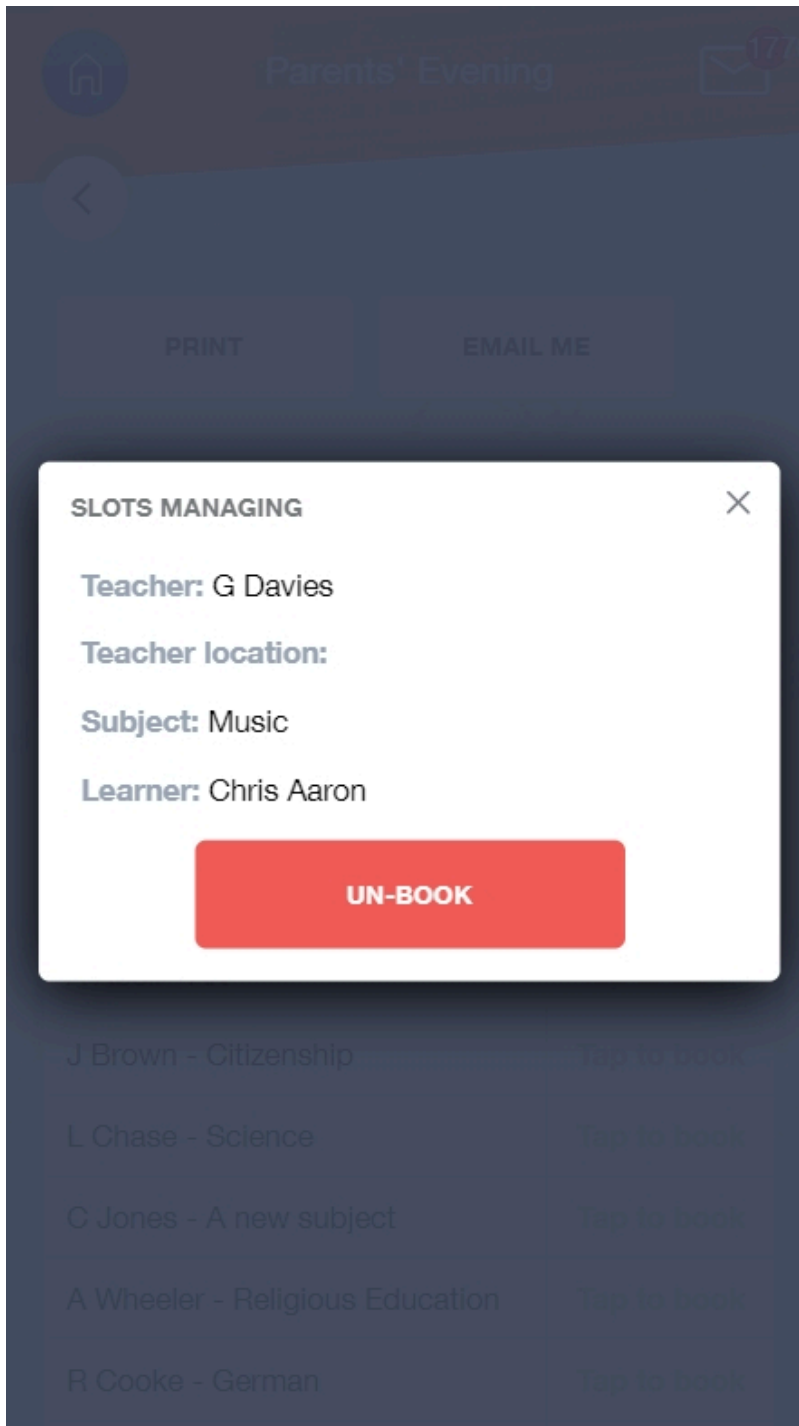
Parents' Evening

17

PRINT

EMAIL ME

SLOTS MANAGING

Teacher: G Davies

Teacher location:

Subject: Music

Learner: Chris Aaron

UN-BOOK

J Brown - Citizenship | Tap to book
L Chase - Science | Tap to book
C Jones - A new subject | Tap to book
A Wheeler - Religious Education | Tap to book
R Cooke - German | Tap to book